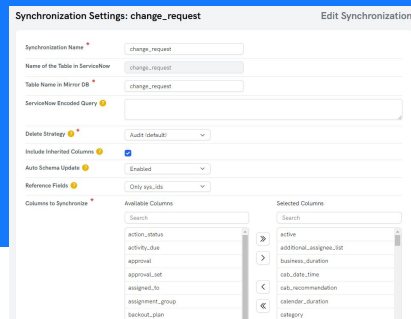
Synchronization Settings: change_request

Edit Synchronization

Synchronization Name *
change_request

Name of the Table in ServiceNow
change_request

Table Name in Mirror DB *
change_request

ServiceNow Encoded Query

Delete Strategy *
Audit (default)

Include Inherited Columns

Auto Schema Update
Enabled

Reference Fields
Only sys_ids

Columns to Synchronize *

Available Columns

Search

action_status
activity_due
approval
approval_set
assigned_to
assignment_group
backout_plan

»
>
<
«

Selected Columns

Search

active
additional_assignee_list
business_duration
cab_date_time
cab_recommendation
calendar_duration
category